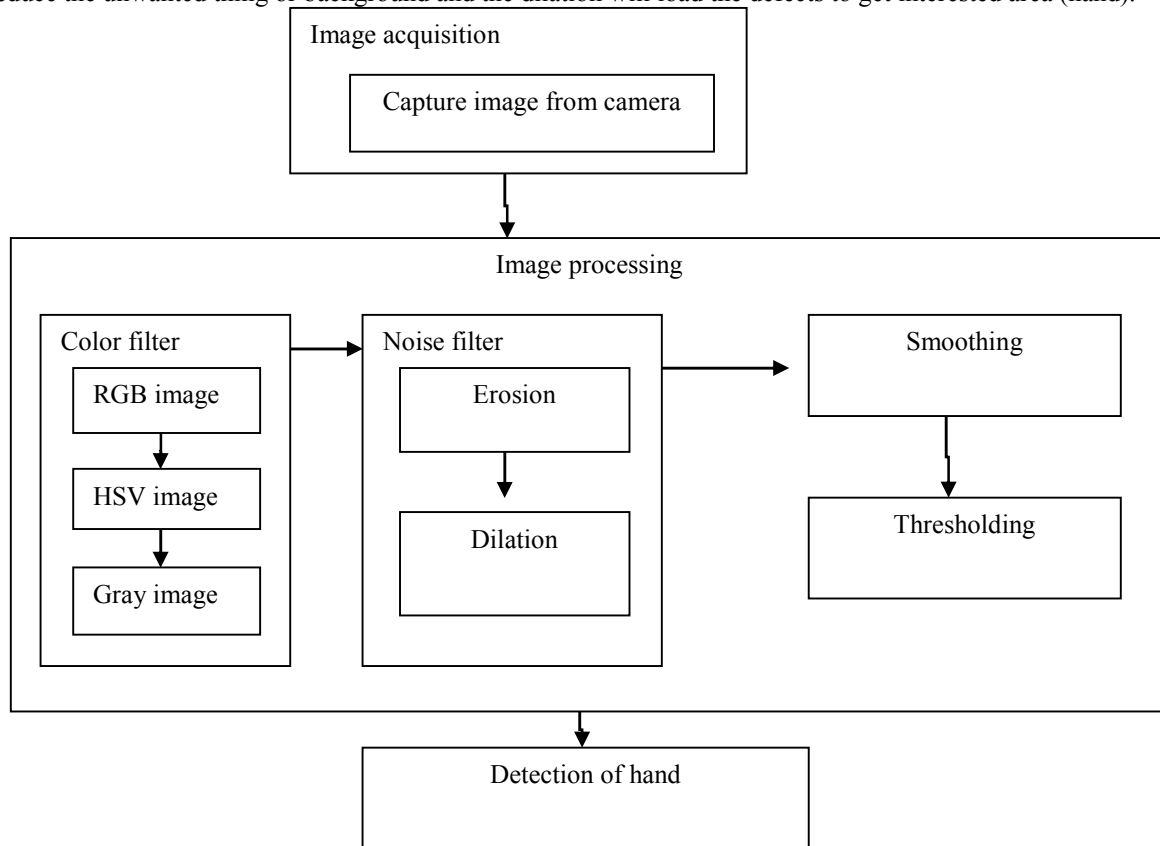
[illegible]duce the unwanted thing of background and the dilation will load the defects to get interested area (hand).

Image acquisition

Capture image from camera

Image processing

Color filter

RGB image

HSV image

Gray image

Noise filter

Erosion

Dilation

Smoothing

Thresholding

Detection of hand